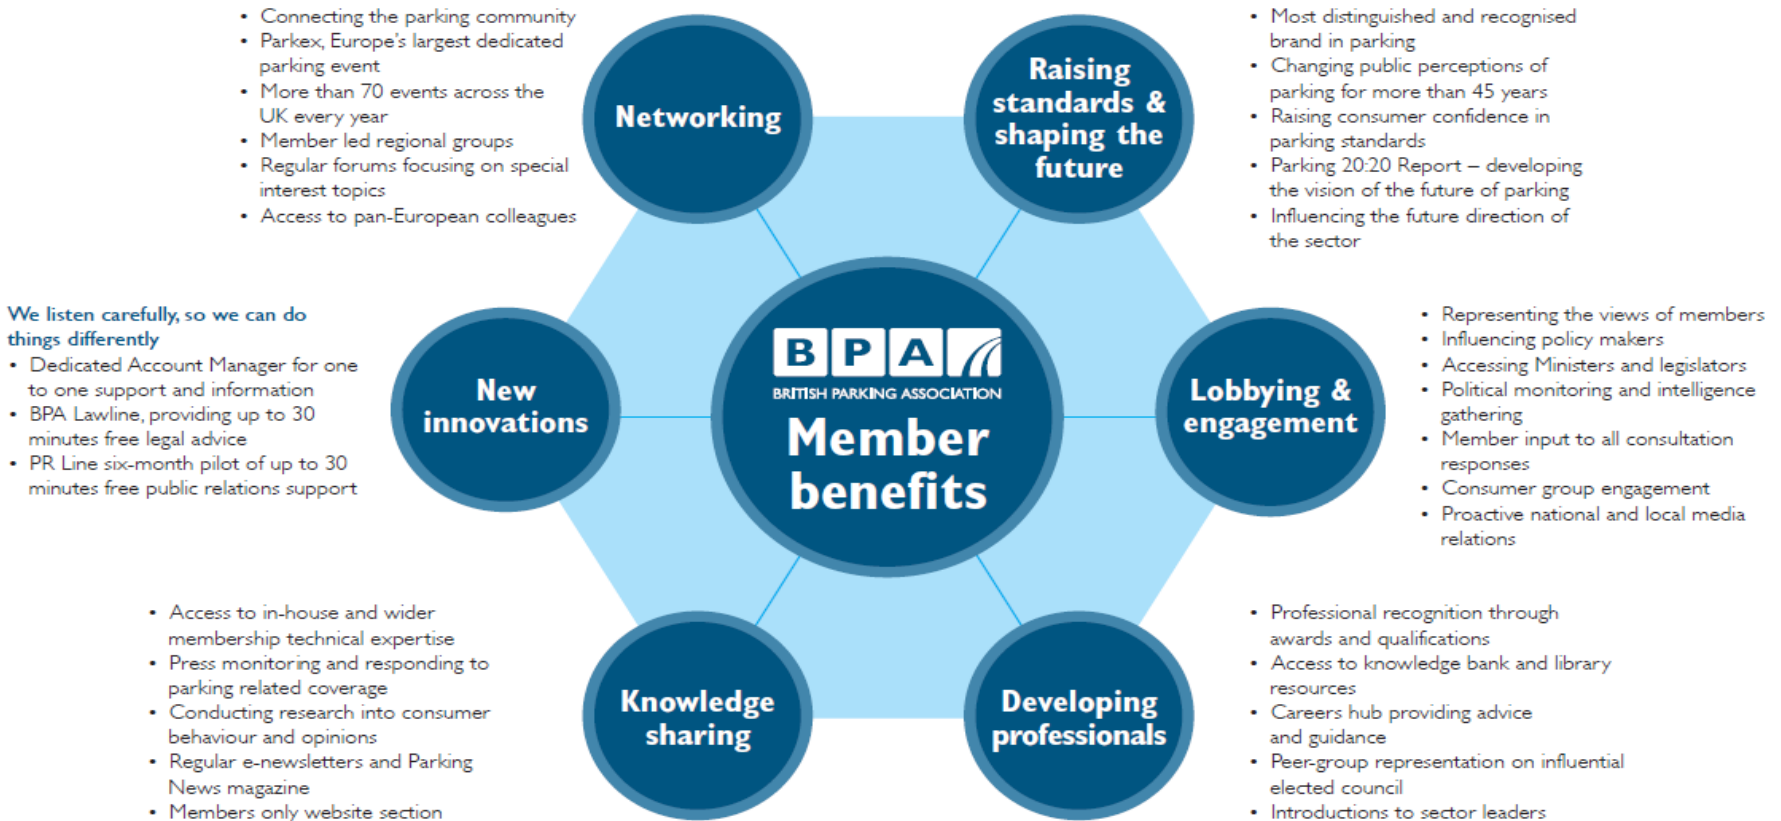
- Connecting the parking community
- Parkex, Europe's largest dedicated parking event
- More than 70 events across the UK every year
- Member led regional groups
- Regular forums focusing on special interest topics
- Access to pan-European colleagues

Networking

Raising standards & shaping the future

- Most distinguished and recognised brand in parking
- Changing public perceptions of parking for more than 45 years
- Raising consumer confidence in parking standards
- Parking 20:20 Report – developing the vision of the future of parking
- Influencing the future direction of the sector

We listen carefully, so we can do things differently
- Dedicated Account Manager for one to one support and information
- BPA Lawline, providing up to 30 minutes free legal advice
- PR Line six-month pilot of up to 30 minutes free public relations support

New innovations

BPA
BRITISH PARKING ASSOCIATION
Member benefits

Lobbying & engagement

- Representing the views of members
- Influencing policy makers
- Accessing Ministers and legislators
- Political monitoring and intelligence gathering
- Member input to all consultation responses
- Consumer group engagement
- Proactive national and local media relations

- Access to in-house and wider membership technical expertise
- Press monitoring and responding to parking related coverage
- Conducting research into consumer behaviour and opinions
- Regular e-newsletters and Parking News magazine
- Members only website section

Knowledge sharing

Developing professionals

- Professional recognition through awards and qualifications
- Access to knowledge bank and library resources
- Careers hub providing advice and guidance
- Peer-group representation on influential elected council
- Introductions to sector leaders